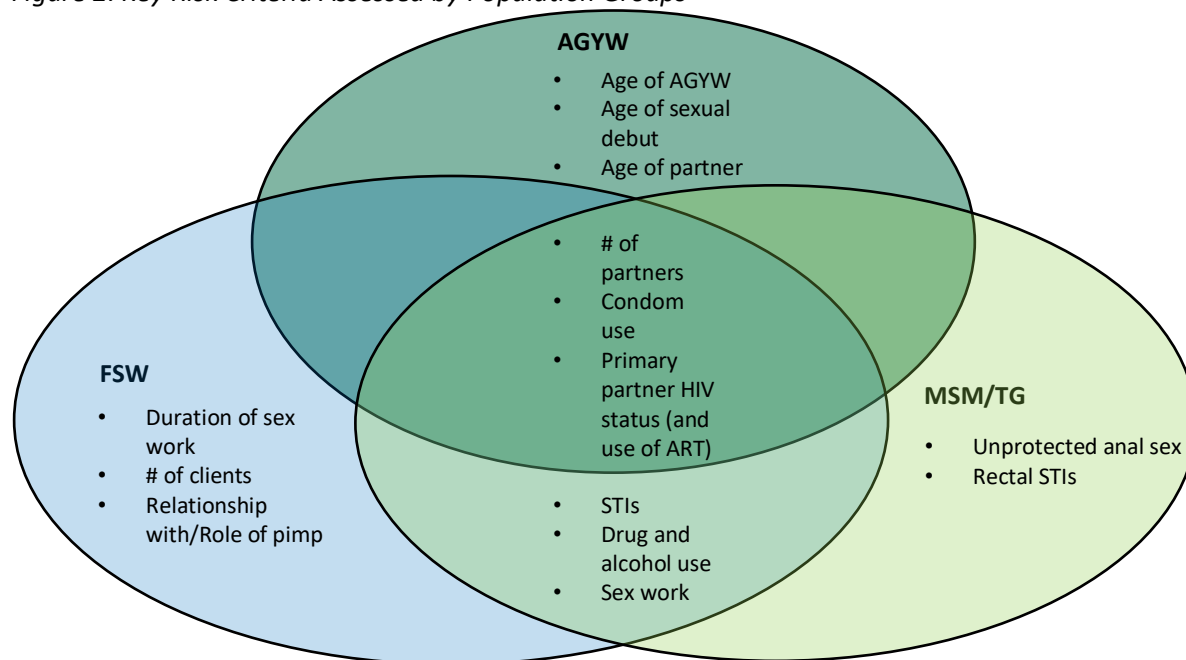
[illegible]

AGYW
• Age of AGYW
• Age of sexual debut
• Age of partner

• # of partners
• Condom use
• Primary partner HIV status (and use of ART)

FSW
• Duration of sex work
• # of clients
• Relationship with/Role of pimp

MSM/TG
• Unprotected anal sex
• Rectal STIs

• STIs
• Drug and alcohol use
• Sex work